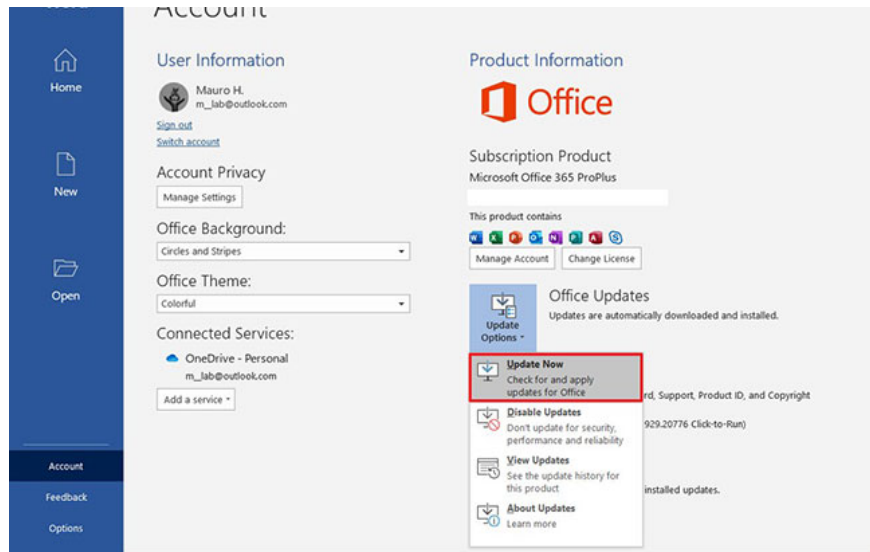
Account

Home

New

Open

Account

Feedback

Options

User Information

Mauro H.
m_lab@outlook.com

Sign out
Switch account

Account Privacy

Manage Settings

Office Background:

Circles and Stripes

Office Theme:

Colorful

Connected Services:

OneDrive - Personal
m_lab@outlook.com

Add a service

Product Information

Office

Subscription Product

Microsoft Office 365 ProPlus

This product contains

Manage Account | Change License

Update Options

Office Updates

Updates are automatically downloaded and installed.

Update Now
Check for and apply updates for Office

Disable Updates
Don't update for security, performance and reliability

View Updates
See the update history for this product

About Updates
Learn more

rd, Support, Product ID, and Copyright

929.20776 Click-to-Run)

installed updates.